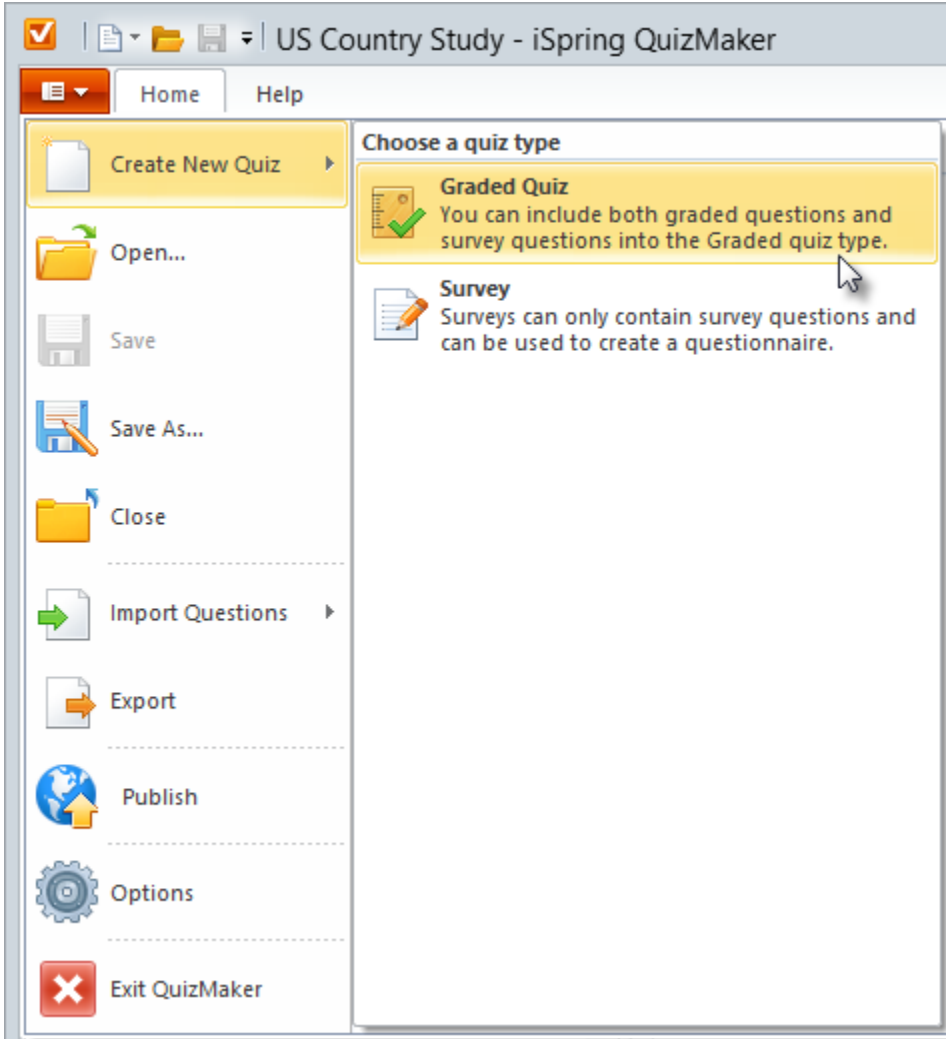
US Country Study - iSpring QuizMaker

Home
Help

Create New Quiz
Open...
Save
Save As...
Close
Import Questions
Export
Publish
Options
Exit QuizMaker

Choose a quiz type

Graded Quiz
You can include both graded questions and survey questions into the Graded quiz type.

Survey
Surveys can only contain survey questions and can be used to create a questionnaire.